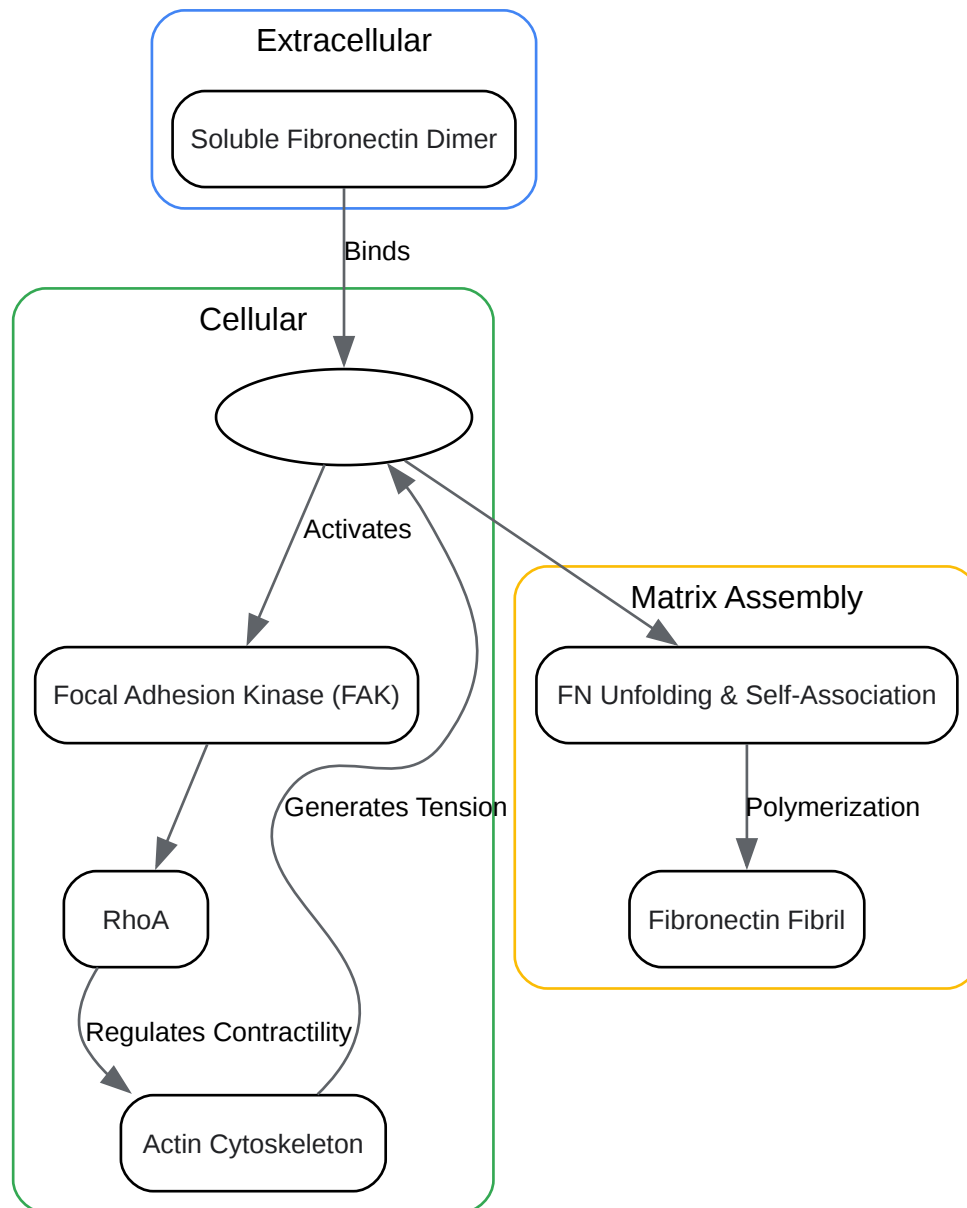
Extracellular

Soluble Fibronectin Dimer

Binds

Cellular

Activates

Focal Adhesion Kinase (FAK)

RhoA

Regulates Contractility

Actin Cytoskeleton

Generates Tension

Matrix Assembly

FN Unfolding & Self-Association

Polymerization

Fibronectin Fibril